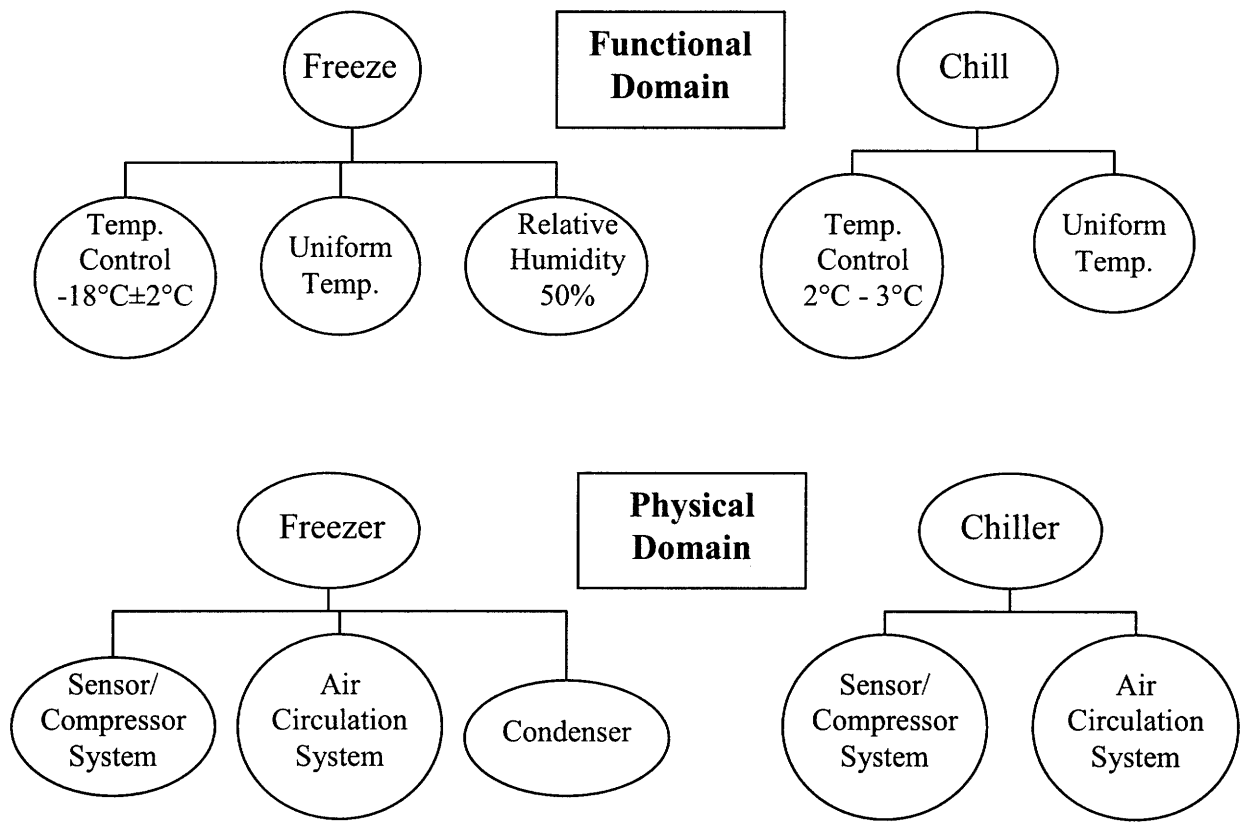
Freeze

Functional Domain

Chill

Temp. Control -18°C±2°C

Uniform Temp.

Relative Humidity 50%

Temp. Control 2°C - 3°C

Uniform Temp.

Freezer

Physical Domain

Chiller

Sensor/ Compressor System

Air Circulation System

Condenser

Sensor/ Compressor System

Air Circulation System